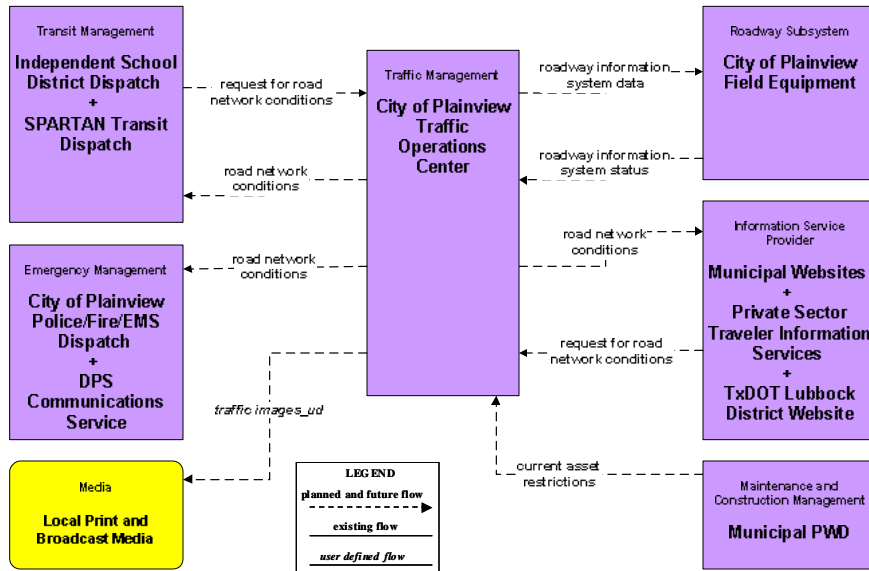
Transit Management

Independent School District Dispatch
+
SPARTAN Transit Dispatch

request for road network conditions

road network conditions

Traffic Management

City of Plainview Traffic Operations Center

roadway information system data

roadway information system status

Roadway Subsystem

City of Plainview Field Equipment

Emergency Management

City of Plainview Police/Fire/EMS Dispatch
+
DPS Communications Service

road network conditions

road network conditions

Information Service Provider

Municipal Websites
+
Private Sector Traveler Information Services
+
TxDOT Lubbock District Website

request for road network conditions

traffic images_ud

current asset restrictions

Media

Local Print and Broadcast Media

LEGEND
planned and future flow
existing flow
user defined flow

Maintenance and Construction Management

Municipal PWD